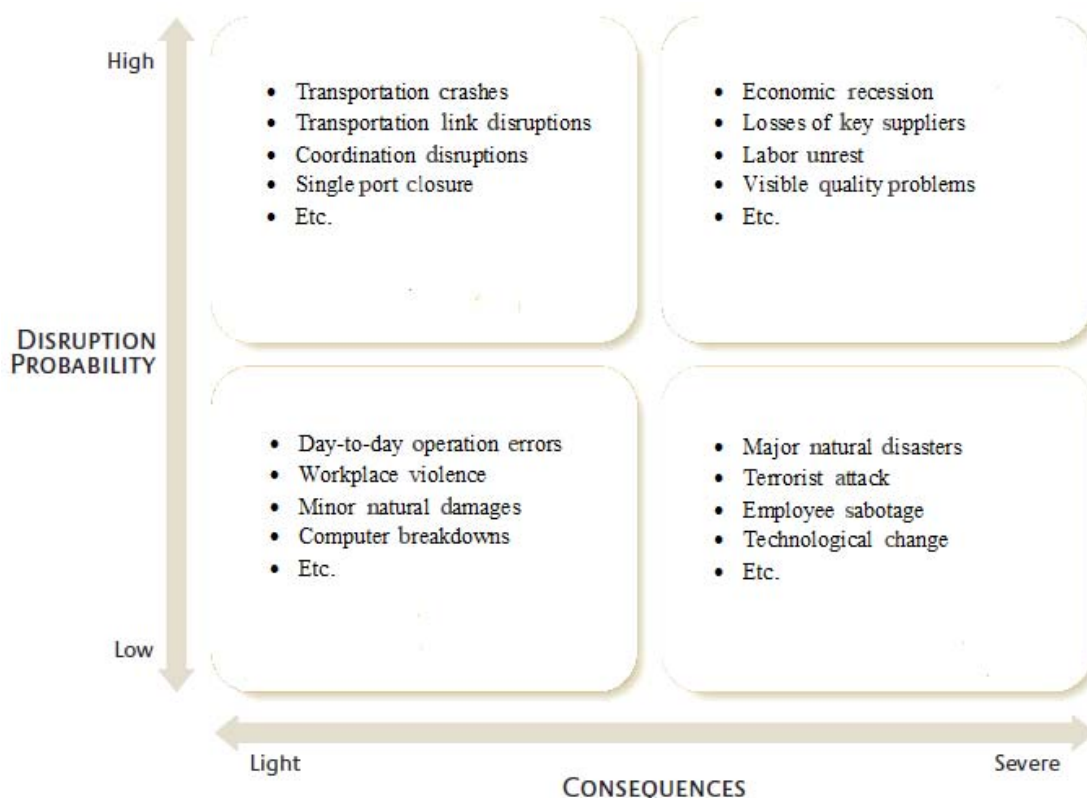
High

- Transportation crashes
- Transportation link disruptions
- Coordination disruptions
- Single port closure
- Etc.

- Economic recession
- Losses of key suppliers
- Labor unrest
- Visible quality problems
- Etc.

DISRUPTION PROBABILITY

- Day-to-day operation errors
- Workplace violence
- Minor natural damages
- Computer breakdowns
- Etc.

- Major natural disasters
- Terrorist attack
- Employee sabotage
- Technological change
- Etc.

Low

Light

Severe

CONSEQUENCES